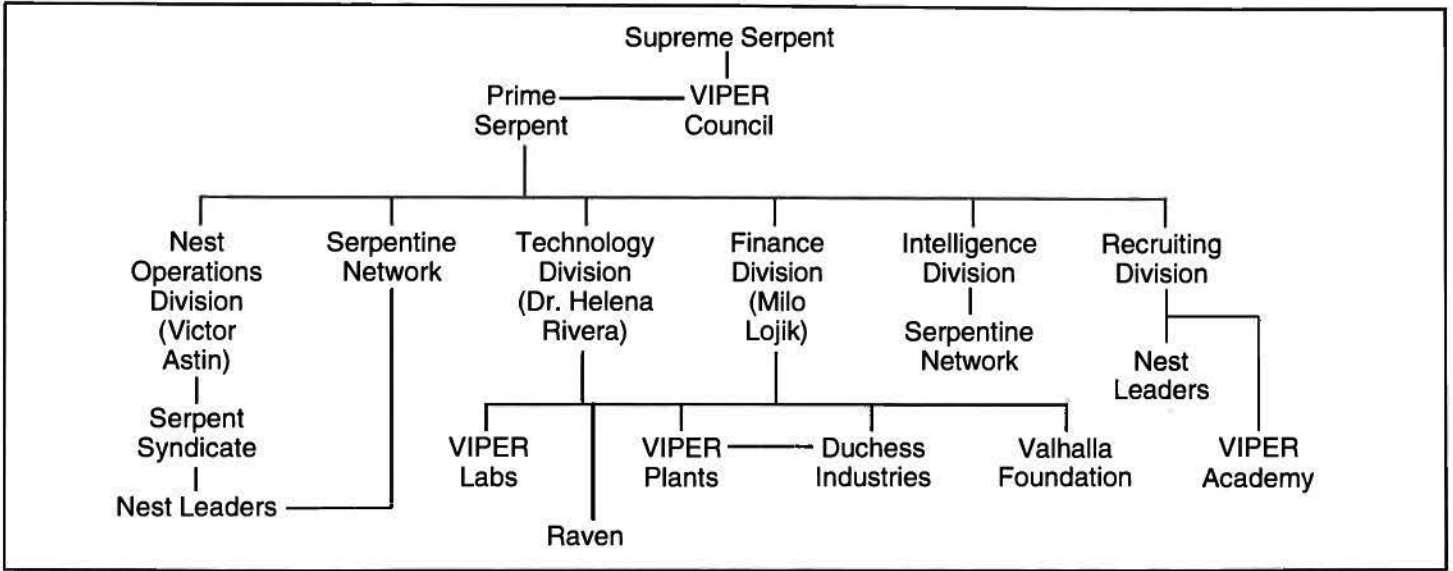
Supreme Serpent

Prime Serpent

VIPER Council

Nest Operations Division (Victor Astin)

Serpent Syndicate

Nest Leaders

Serpentine Network

Technology Division (Dr. Helena Rivera)

Finance Division (Milo Lojik)

Intelligence Division

Serpentine Network

Recruiting Division

Nest Leaders

VIPER Academy

VIPER Labs

Raven

VIPER Plants

Duchess Industries

Valhalla Foundation